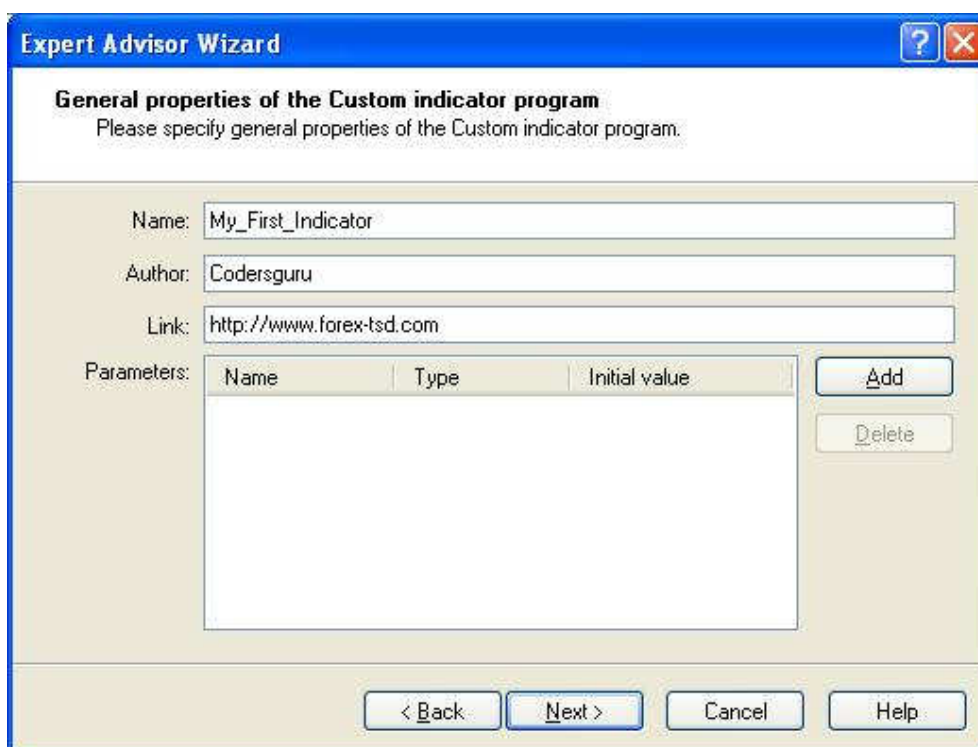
Expert Advisor Wizard

General properties of the Custom indicator program
Please specify general properties of the Custom indicator program.

Name: My_First_Indicator

Author: Codersguru

Link: http://www.forex-tsd.com

Parameters:

| Name | Type | Initial value |
|---|---|---|

Add

Delete

< Back

Next >

Cancel

Help